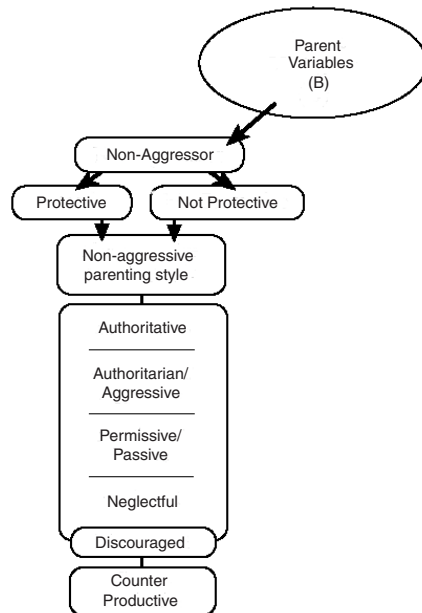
Parent Variables (B)

Non-Aggressor

Protective

Not Protective

Non-aggressive parenting style

Authoritative

Authoritarian/ Aggressive

Permissive/ Passive

Neglectful

Discouraged

Counter Productive